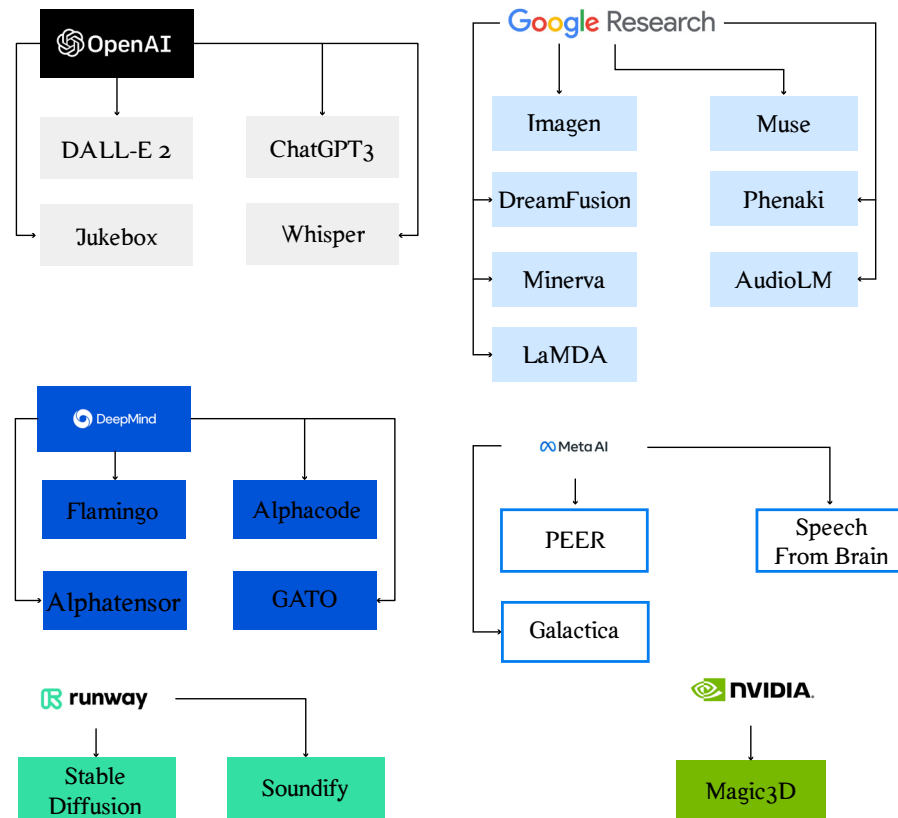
OpenAI

DALL-E 2

ChatGPT3

Jukebox

Whisper

Google Research

Imagen

Muse

DreamFusion

Phenaki

Minerva

AudioLM

LaMDA

DeepMind

Flamingo

Alphacode

Alphatensor

GATO

Meta AI

PEER

Speech From Brain

Galactica

runway

Stable Diffusion

Soundify

NVIDIA.

Magic3D